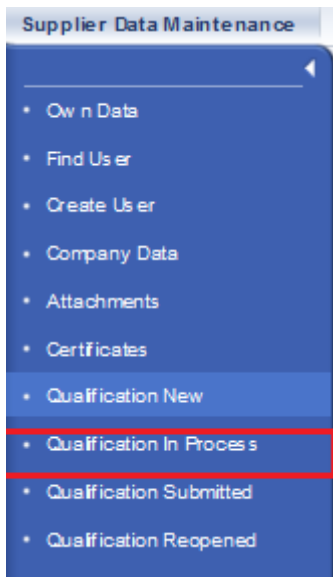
Supplier Data Maintenance

• Own Data
• Find User
• Create User
• Company Data
• Attachments
• Certificates
• Qualification New
• Qualification In Process
• Qualification Submitted
• Qualification Reopened